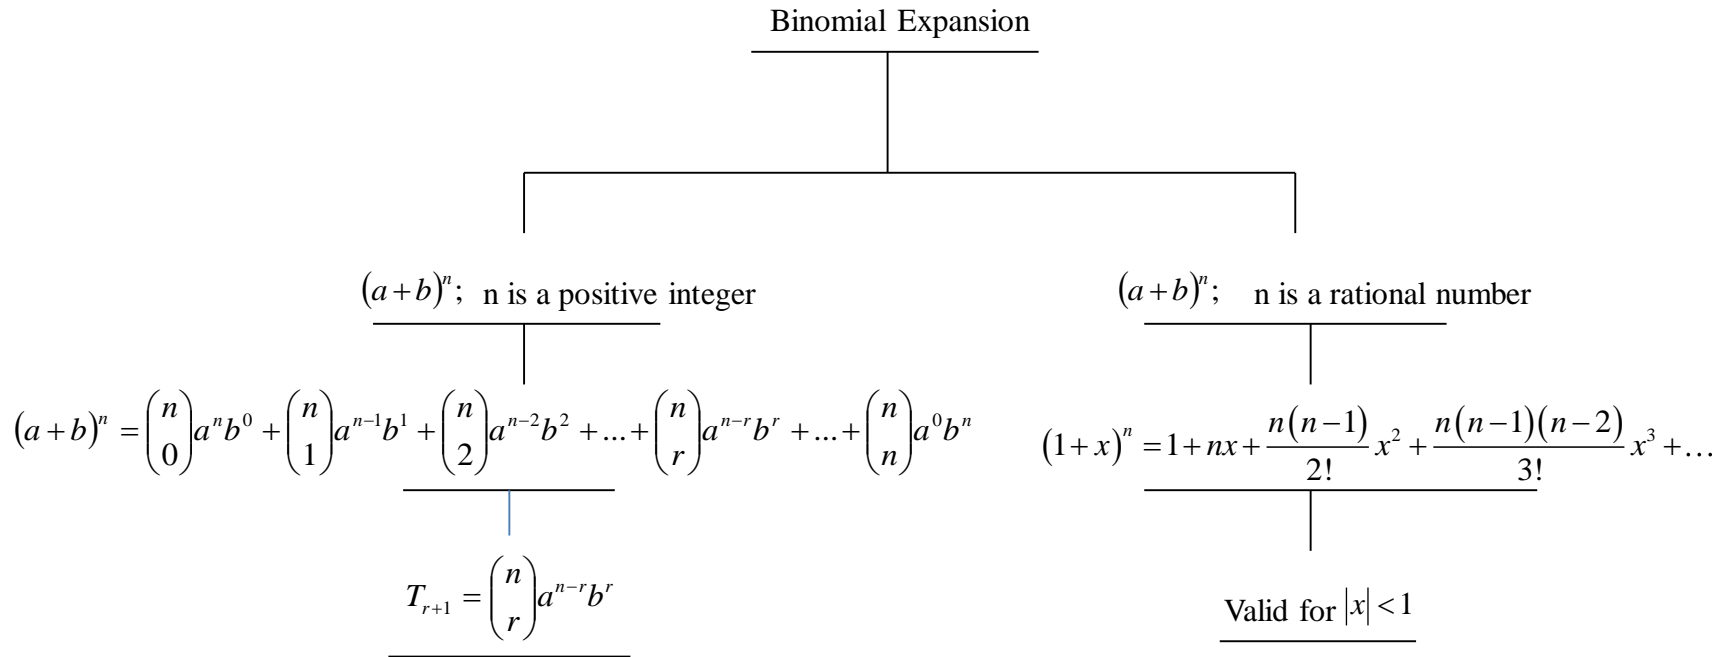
Binomial Expansion

$(a+b)^n$; n is a positive integer

$(a+b)^n = \binom{n}{0}a^n b^0 + \binom{n}{1}a^{n-1}b^1 + \binom{n}{2}a^{n-2}b^2 + \ldots + \binom{n}{r}a^{n-r}b^r + \ldots + \binom{n}{n}a^0 b^n$

$T_{r+1} = \binom{n}{r}a^{n-r}b^r$

$(a+b)^n$; n is a rational number

$(1+x)^n = 1 + nx + \frac{n(n-1)}{2!}x^2 + \frac{n(n-1)(n-2)}{3!}x^3 + \ldots$

Valid for $|x| < 1$